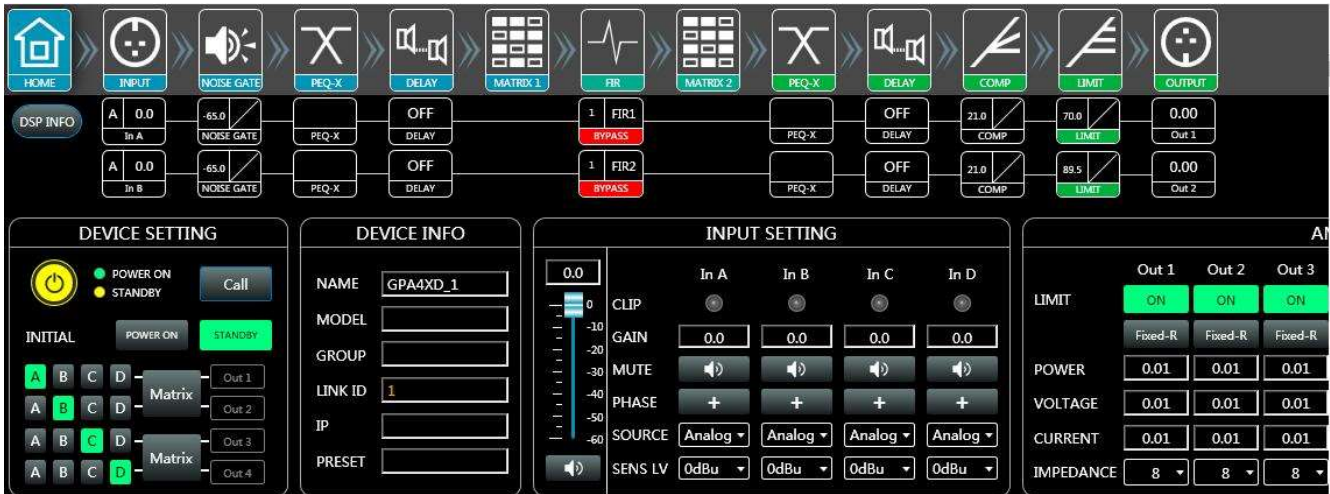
HOME INPUT NOISE GATE PEQ-X DELAY MATRIX 1 FIR MATRIX 2 PEQ-X DELAY COMP LIMIT OUTPUT

DSP INFO

A 0.0 In A | -65.0 NOISE GATE | PEQ-X | OFF DELAY | 1 FIR1 BYPASS | PEQ-X | OFF DELAY | 21.0 COMP | 70.0 LIMIT | 0.00 Out 1

A 0.0 In B | -65.0 NOISE GATE | PEQ-X | OFF DELAY | 1 FIR2 BYPASS | PEQ-X | OFF DELAY | 21.0 COMP | 89.5 LIMIT | 0.00 Out 2

DEVICE SETTING

POWER ON
STANDBY
Call

INITIAL POWER ON STANDBY

A B C D Matrix Out 1
A B C D Out 2
A B C D Matrix Out 3
A B C D Out 4

DEVICE INFO

NAME GPA4XD_1
MODEL
GROUP
LINK ID 1
IP
PRESET

INPUT SETTING

0.0
0
-10
-20
-30
-40
-50
-60

| | In A | In B | In C | In D |
|---|---|---|---|---|
| CLIP | | | | |
| GAIN | 0.0 | 0.0 | 0.0 | 0.0 |
| MUTE | | | | |
| PHASE | + | + | + | + |
| SOURCE | Analog | Analog | Analog | Analog |
| SENS LV | 0dBu | 0dBu | 0dBu | 0dBu |

AI

| | Out 1 | Out 2 | Out 3 |
|---|---|---|---|
| LIMIT | ON | ON | ON |
| | Fixed-R | Fixed-R | Fixed-R |
| POWER | 0.01 | 0.01 | 0.01 |
| VOLTAGE | 0.01 | 0.01 | 0.01 |
| CURRENT | 0.01 | 0.01 | 0.01 |
| IMPEDANCE | 8 | 8 | 8 |